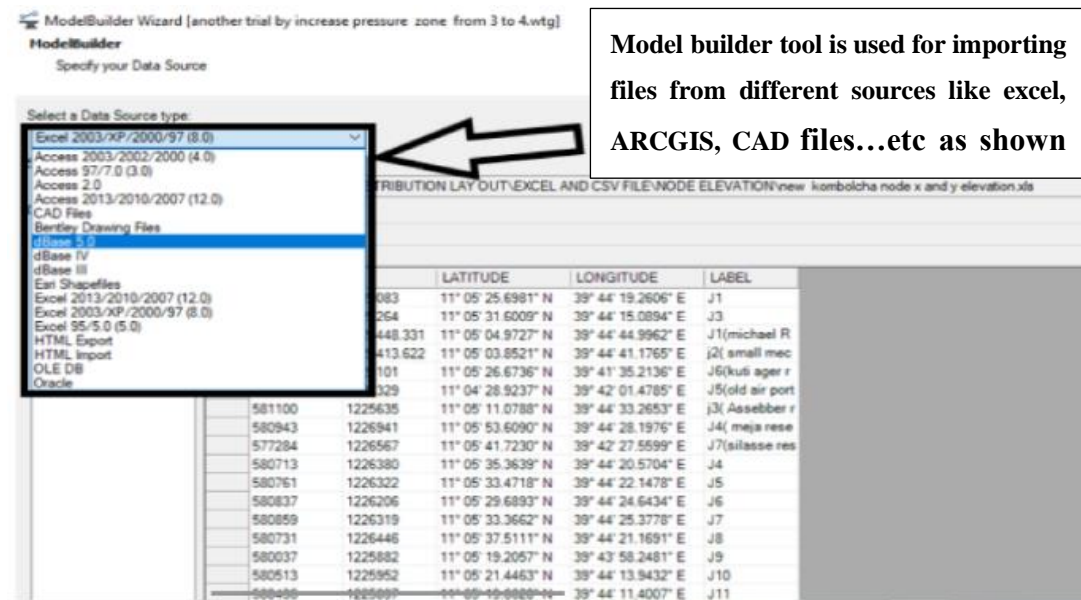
ModelBuilder Wizard [another trial by increase pressure zone from 3 to 4.wtg]
ModelBuilder
Specify your Data Source

Model builder tool is used for importing files from different sources like excel, ARCGIS, CAD files…etc as shown

Select a Data Source type:
Excel 2003/XP/2000/97 (8.0)
Access 2003/2002/2000 (4.0)
Access 97/7.0 (3.0)
Access 2.0
Access 2013/2010/2007 (12.0)
CAD Files
Bentley Drawing Files
dBase 5.0
dBase IV
dBase III
Esri Shapefiles
Excel 2013/2010/2007 (12.0)
Excel 2003/XP/2000/97 (8.0)
Excel 95/5.0 (5.0)
HTML Export
HTML Import
OLE DB
Oracle

TRIBUTION LAY OUT\EXCEL AND CSV FILE\NODE ELEVATION\new kombolcha node x and y elevation.xls

| | | LATITUDE | LONGITUDE | LABEL |
|---|---|---|---|---|
| | 083 | 11° 05' 25.6981" N | 39° 44' 19.2606" E | J1 |
| | 264 | 11° 05' 31.6009" N | 39° 44' 15.0894" E | J3 |
| | 448.331 | 11° 05' 04.9727" N | 39° 44' 44.9962" E | J1(michael R |
| | 413.622 | 11° 05' 03.8521" N | 39° 44' 41.1765" E | j2( small mec |
| | 101 | 11° 05' 26.6736" N | 39° 41' 35.2136" E | J6(kuti ager r |
| | 329 | 11° 04' 28.9237" N | 39° 42' 01.4785" E | J5(old air port |
| 581100 | 1225635 | 11° 05' 11.0788" N | 39° 44' 33.2653" E | j3( Assebber r |
| 580943 | 1226941 | 11° 05' 53.6090" N | 39° 44' 28.1976" E | J4( meja rese |
| 577284 | 1226567 | 11° 05' 41.7230" N | 39° 42' 27.5599" E | J7(silasse res |
| 580713 | 1226380 | 11° 05' 35.3639" N | 39° 44' 20.5704" E | J4 |
| 580761 | 1226322 | 11° 05' 33.4718" N | 39° 44' 22.1478" E | J5 |
| 580837 | 1226206 | 11° 05' 29.6893" N | 39° 44' 24.6434" E | J6 |
| 580859 | 1226319 | 11° 05' 33.3662" N | 39° 44' 25.3778" E | J7 |
| 580731 | 1226446 | 11° 05' 37.5111" N | 39° 44' 21.1691" E | J8 |
| 580037 | 1225882 | 11° 05' 19.2057" N | 39° 43' 58.2481" E | J9 |
| 580513 | 1225952 | 11° 05' 21.4463" N | 39° 44' 13.9432" E | J10 |
| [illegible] | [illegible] | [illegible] | 39° 44' 11.4007" E | J11 |